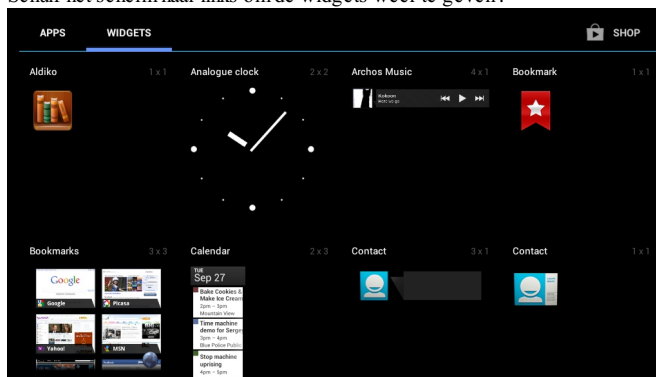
Schuif het scherm naar links om de widgets weer te geven.

APPS WIDGETS SHOP

Aldiko 1 x 1

Analogue clock 2 x 2

Archos Music 4 x 1

Bookmark 1 x 1

Bookmarks 3 x 3

Google

Picasa

Yahoo!

MSN

Calendar 2 x 3

TUE
Sep 27

Bake Cookies & Make Ice Cream
2pm – 3pm
Mountain View

Time machine demo for Sergey
3pm – 4pm
Blue Police Public

Stop machine uprising
4pm – 5pm

Contact 3 x 1

Contact 1 x 1